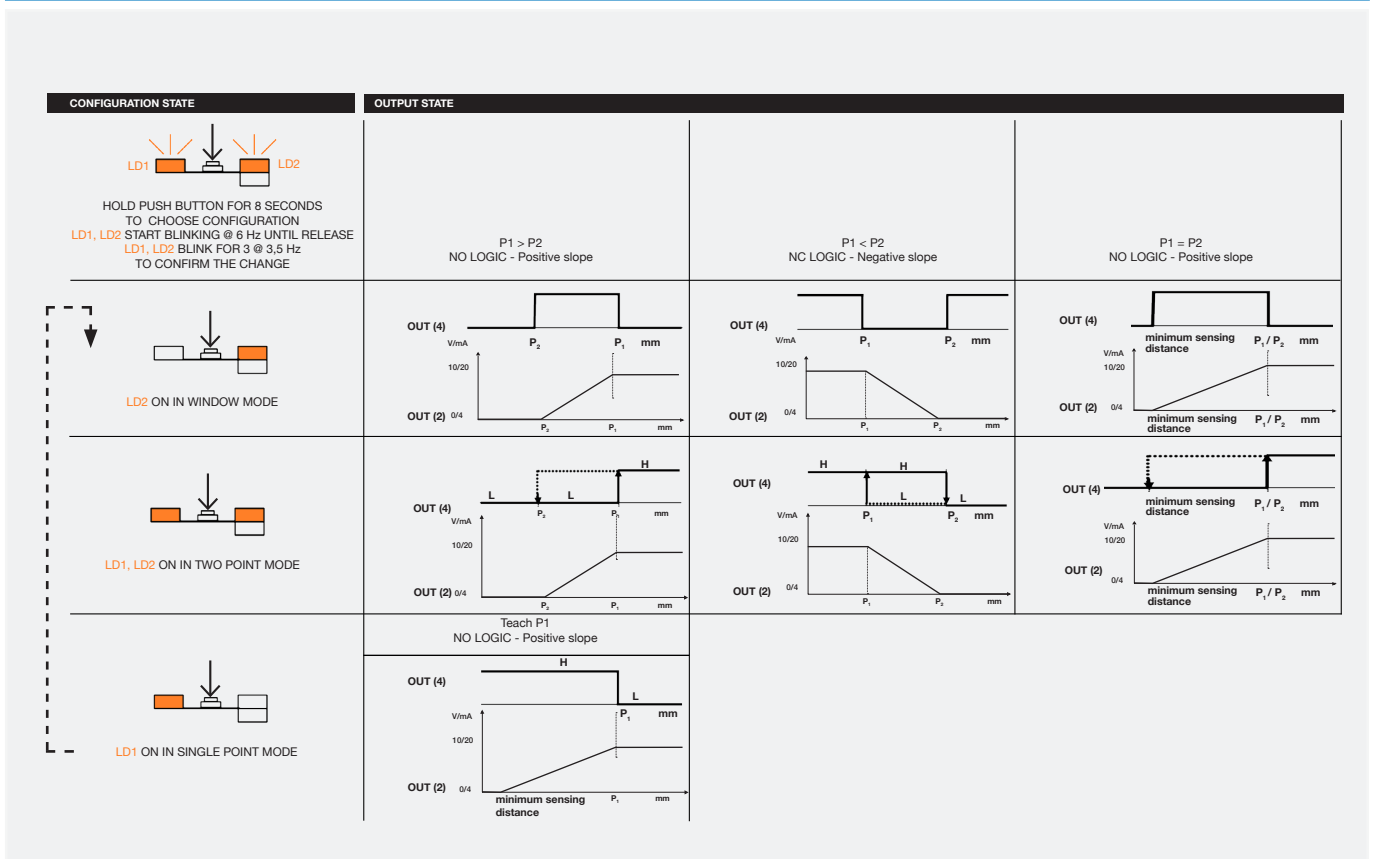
CONFIGURATION STATE

OUTPUT STATE

LD1 LD2

HOLD PUSH BUTTON FOR 8 SECONDS TO CHOOSE CONFIGURATION LD1, LD2 START BLINKING @ 6 Hz UNTIL RELEASE LD1, LD2 BLINK FOR 3 @ 3,5 Hz TO CONFIRM THE CHANGE

P1 > P2
NO LOGIC - Positive slope

P1 < P2
NC LOGIC - Negative slope

P1 = P2
NO LOGIC - Positive slope

LD2 ON IN WINDOW MODE

OUT (4) $P_2$ $P_1$ mm
V/mA 10/20
OUT (2) 0/4 $P_2$ $P_1$ mm

OUT (4) $P_1$ $P_2$ mm
10/20
OUT (2) 0/4 $P_1$ $P_2$ mm

OUT (4) minimum sensing distance $P_1$ / $P_2$ mm
V/mA 10/20
OUT (2) 0/4 minimum sensing distance $P_1$ / $P_2$ mm

LD1, LD2 ON IN TWO POINT MODE

H L L
OUT (4) $P_2$ $P_1$ mm
V/mA 10/20
OUT (2) 0/4 $P_2$ $P_1$ mm

H H L L
OUT (4) $P_1$ $P_2$ mm
V/mA 10/20
OUT (2) 0/4 $P_1$ $P_2$ mm

OUT (4) minimum sensing distance $P_1$ / $P_2$ mm
V/mA 10/20
OUT (2) 0/4 minimum sensing distance $P_1$ / $P_2$ mm

Teach P1
NO LOGIC - Positive slope

LD1 ON IN SINGLE POINT MODE

H L
OUT (4) $P_1$ mm
V/mA 10/20
OUT (2) 0/4 minimum sensing distance $P_1$ mm